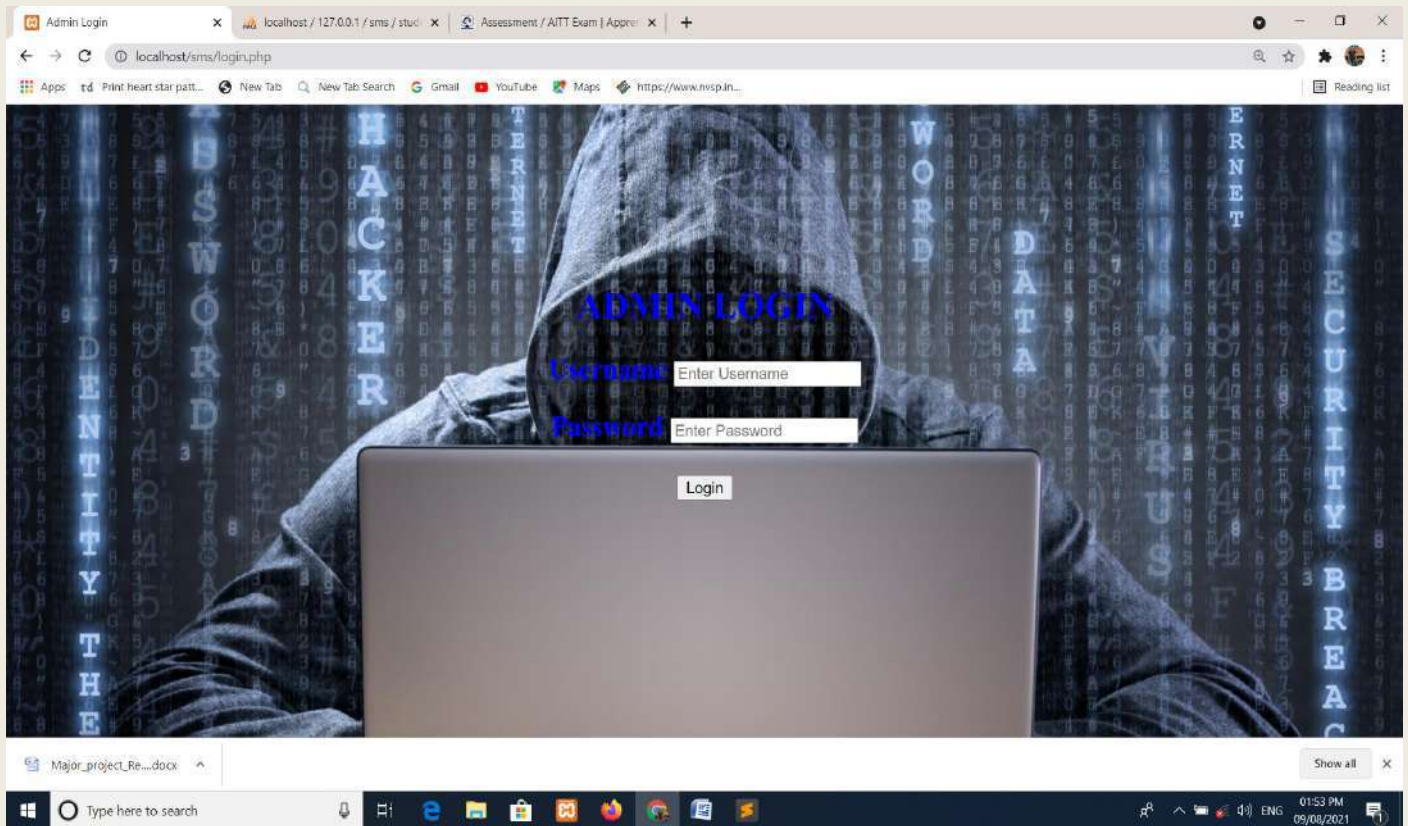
Admin Login ×
localhost / 127.0.0.1 / sms / stud ×
Assessment / AITT Exam | Appre ×
+

localhost/sms/login.php

Apps
Print heart star patt...
New Tab
New Tab Search
Gmail
YouTube
Maps
https://www.nvsp.in...
Reading list

ADMIN LOGIN

Username Enter Username

Password Enter Password

Login

Major_project_Re....docx
Show all

Type here to search

ENG 01:53 PM 09/08/2021